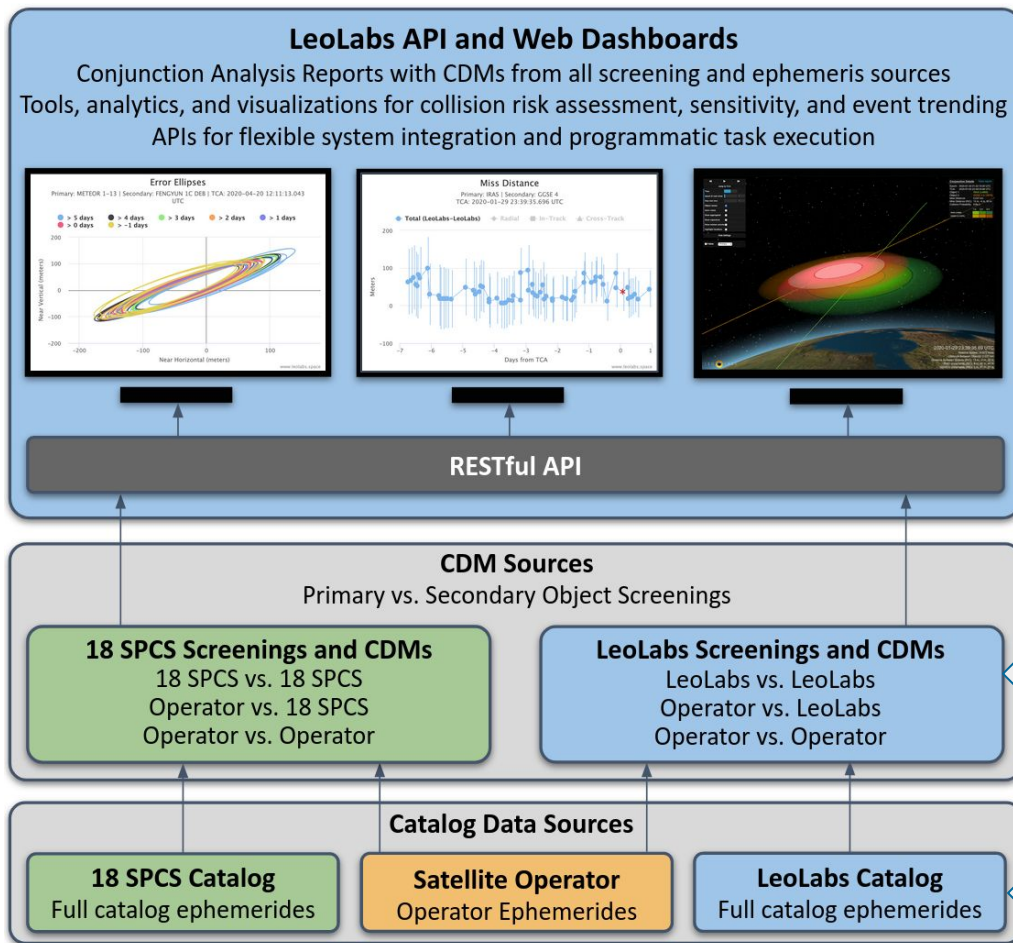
LeoLabs API and Web Dashboards
Conjunction Analysis Reports with CDMs from all screening and ephemeris sources
Tools, analytics, and visualizations for collision risk assessment, sensitivity, and event trending
APIs for flexible system integration and programmatic task execution

Error Ellipses
Primary: METEOR 1-13 | Secondary: FENGYUN 1C DEB | TCA: 2020-04-20 12:11:13.043 UTC
> 5 days > 4 days > 3 days > 2 days > 1 days > 0 days > -1 days
Near Vertical (meters)
Near Horizontal (meters)
www.leolabs.space

Miss Distance
Primary: IRAS | Secondary: GGSE 4
TCA: 2020-01-29 23:39:35.696 UTC
Total (LeoLabs-LeoLabs) Radial In-Track Cross-Track
Meters
Days from TCA
www.leolabs.space

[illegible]

RESTful API

CDM Sources
Primary vs. Secondary Object Screenings

18 SPCS Screenings and CDMs
18 SPCS vs. 18 SPCS
Operator vs. 18 SPCS
Operator vs. Operator

LeoLabs Screenings and CDMs
LeoLabs vs. LeoLabs
Operator vs. LeoLabs
Operator vs. Operator

Catalog Data Sources

18 SPCS Catalog
Full catalog ephemerides

Satellite Operator
Operator Ephemerides

LeoLabs Catalog
Full catalog ephemerides